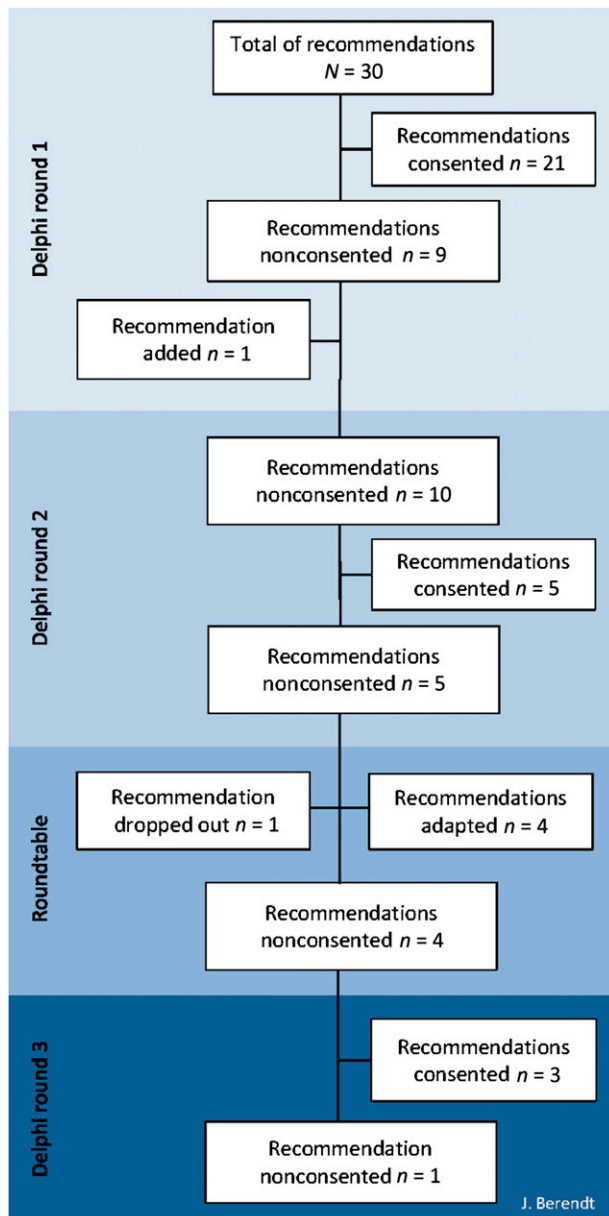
Delphi round 1

Total of recommendations $N = 30$

Recommendations consented $n = 21$

Recommendations nonconsented $n = 9$

Recommendation added $n = 1$

Delphi round 2

Recommendations nonconsented $n = 10$

Recommendations consented $n = 5$

Recommendations nonconsented $n = 5$

Roundtable

Recommendation dropped out $n = 1$

Recommendations adapted $n = 4$

Recommendations nonconsented $n = 4$

Delphi round 3

Recommendations consented $n = 3$

Recommendation nonconsented $n = 1$

J. Berendt